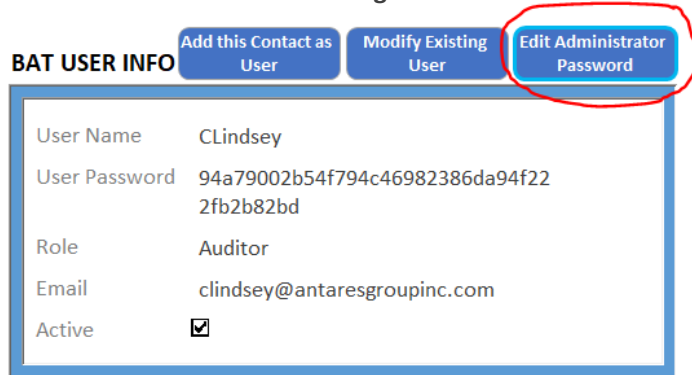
BAT USER INFO

Add this Contact as User

Modify Existing User

Edit Administrator Password

User Name CLindsey

User Password 94a79002b54f794c46982386da94f22 2fb2b82bd

Role Auditor

Email clindsey@antaresgroupinc.com

Active ☑